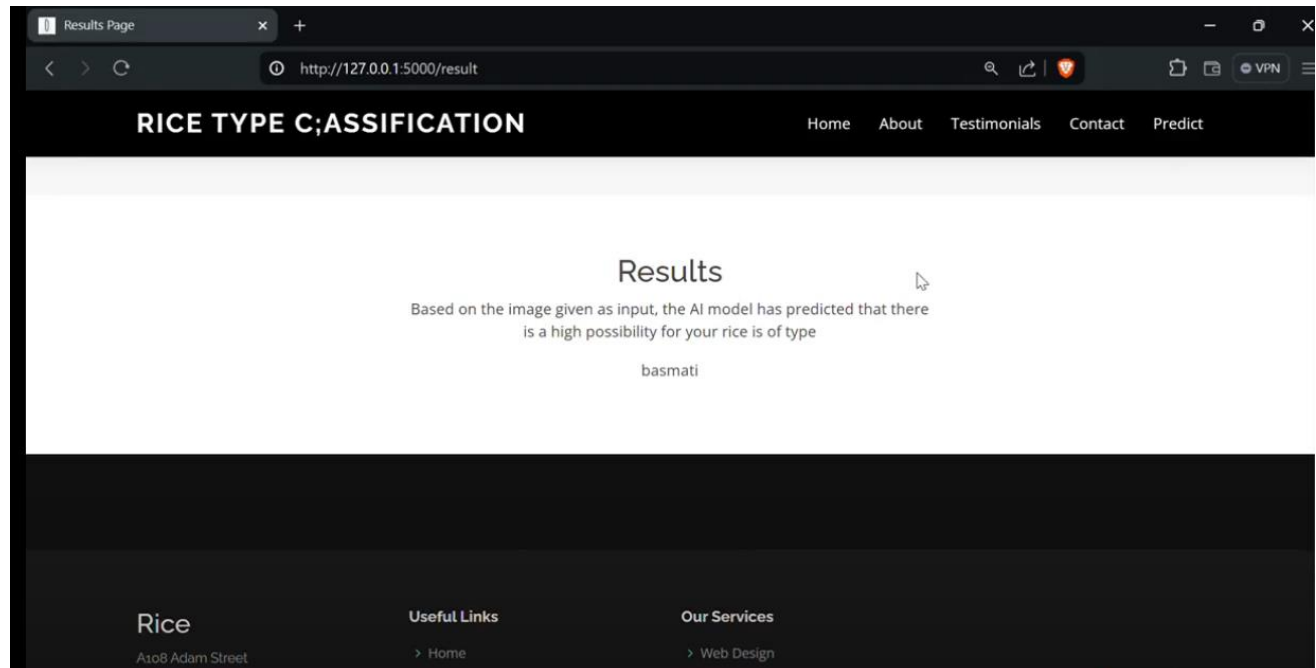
Results Page

http://127.0.0.1:5000/result

VPN

RICE TYPE C;ASSIFICATION

Home About Testimonials Contact Predict

Results

Based on the image given as input, the AI model has predicted that there is a high possibility for your rice is of type

basmati

Rice

A108 Adam Street

Useful Links

> Home

Our Services

> Web Design